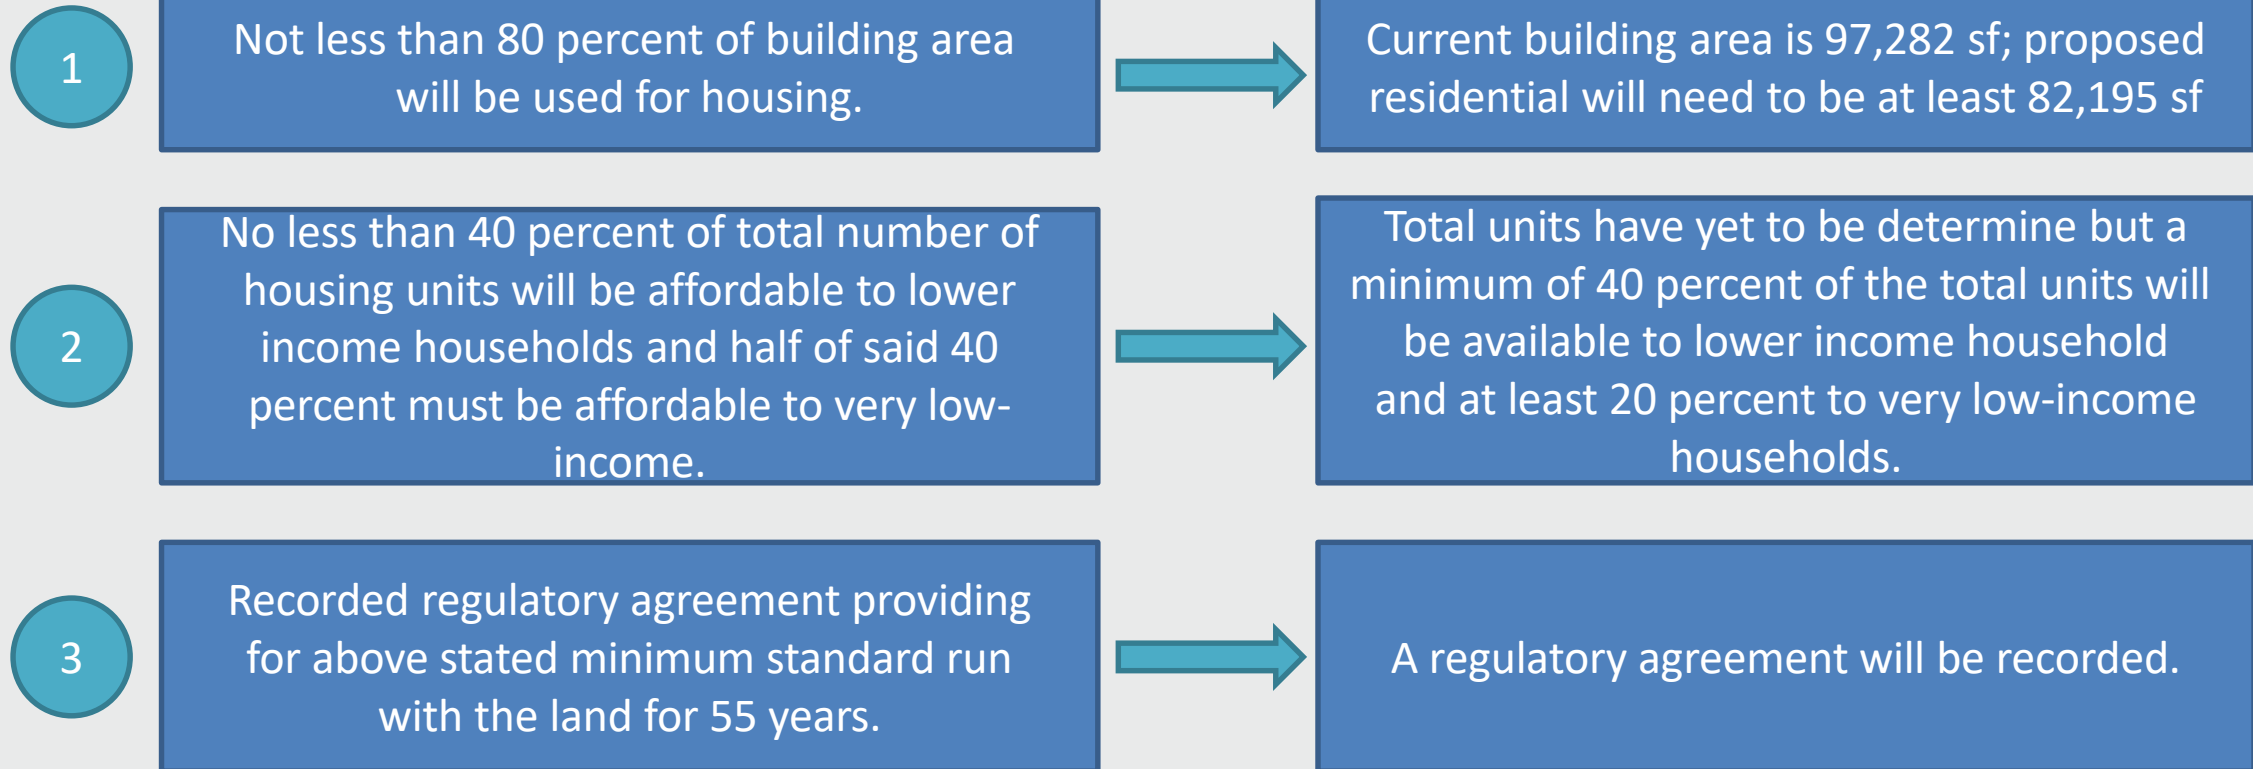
1

Not less than 80 percent of building area will be used for housing.

Current building area is 97,282 sf; proposed residential will need to be at least 82,195 sf

2

No less than 40 percent of total number of housing units will be affordable to lower income households and half of said 40 percent must be affordable to very low-income.

Total units have yet to be determine but a minimum of 40 percent of the total units will be available to lower income household and at least 20 percent to very low-income households.

3

Recorded regulatory agreement providing for above stated minimum standard run with the land for 55 years.

A regulatory agreement will be recorded.